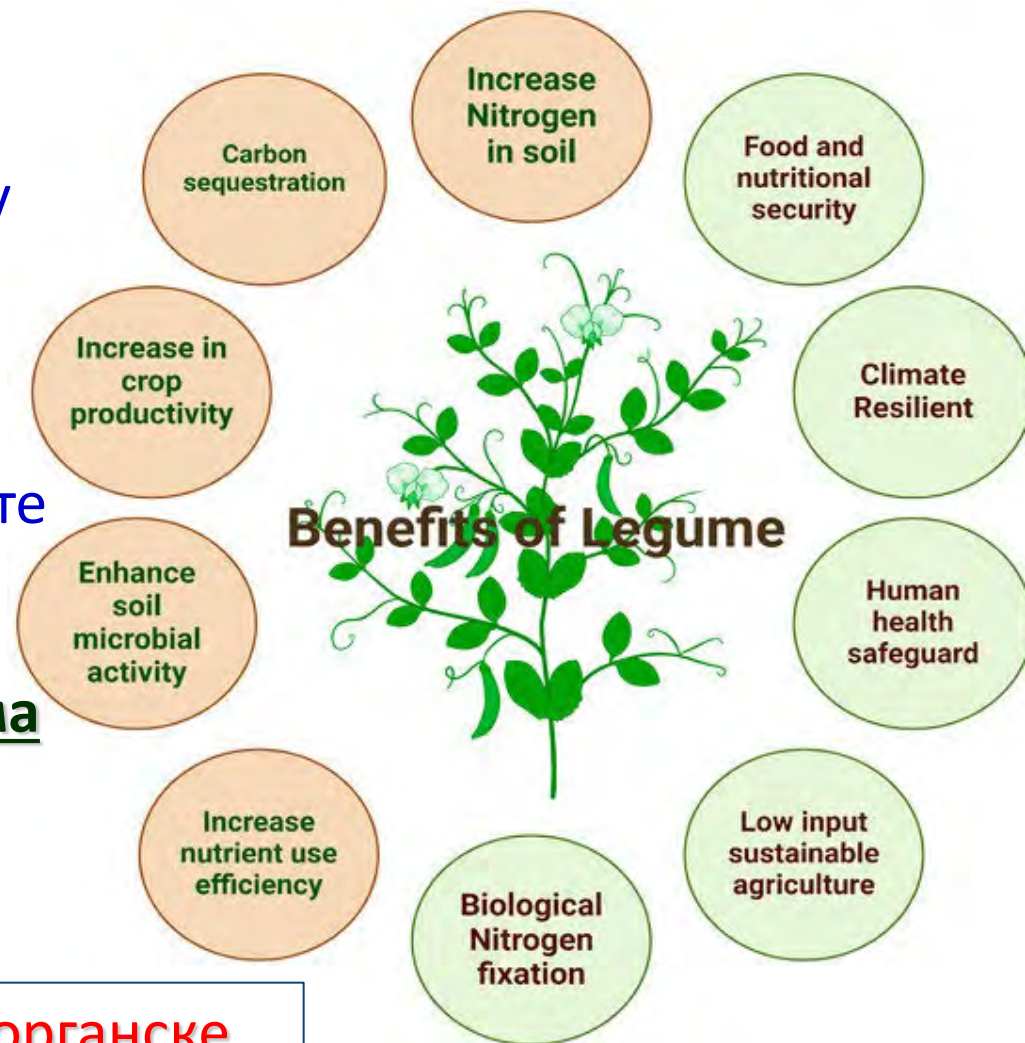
y

те

на

органске

Increase Nitrogen in soil

Food and nutritional security

Carbon sequestration

Increase in crop productivity

Climate Resilient

Benefits of Legume

Enhance soil microbial activity

Human health safeguard

Increase nutrient use efficiency

Low input sustainable agriculture

Biological Nitrogen fixation